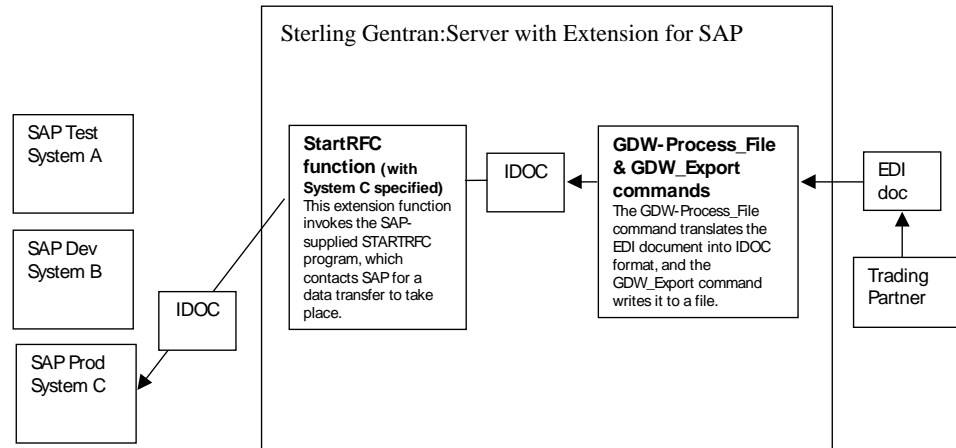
Sterling Gentran:Server with Extension for SAP

SAP Test System A

SAP Dev System B

SAP Prod System C

IDOC

StartRFC function (with System C specified)
This extension function invokes the SAP-supplied STARTRFC program, which contacts SAP for a data transfer to take place.

IDOC

GDW-Process_File & GDW_Export commands
The GDW-Process_File command translates the EDI document into IDOC format, and the GDW_Export command writes it to a file.

EDI doc

Trading Partner